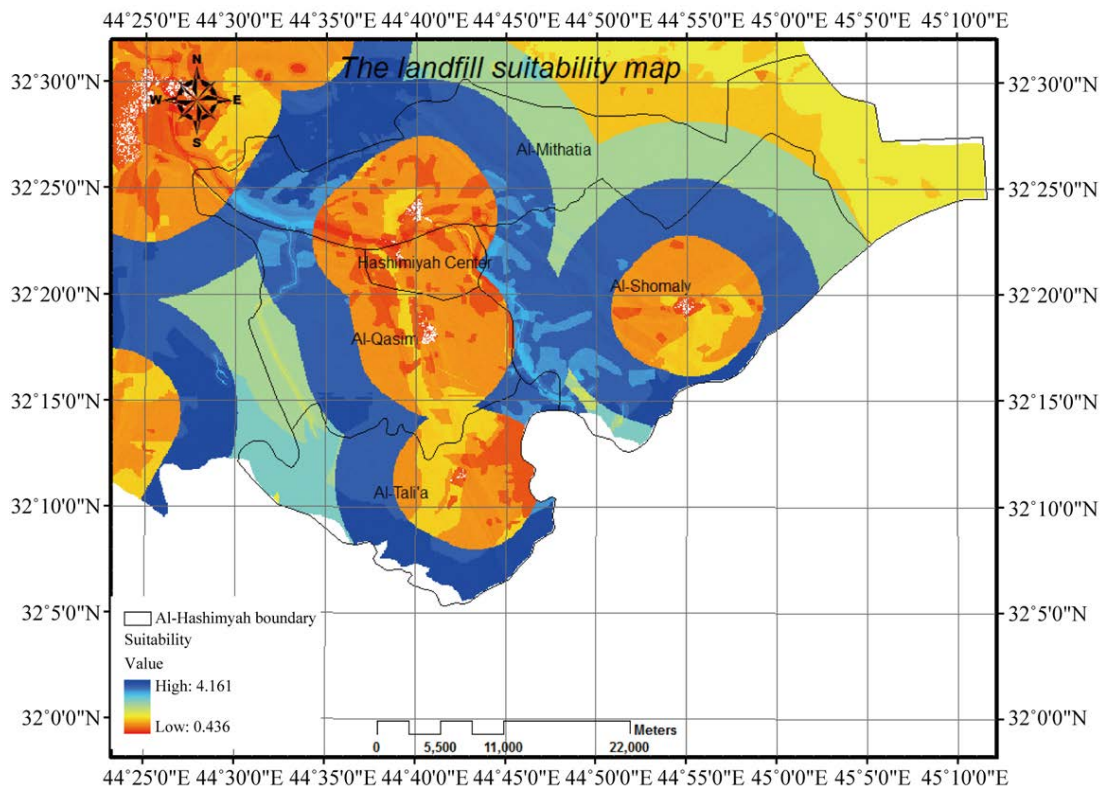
44°25'0"E 44°30'0"E 44°35'0"E 44°40'0"E 44°45'0"E 44°50'0"E 44°55'0"E 45°0'0"E 45°5'0"E 45°10'0"E

The landfill suitability map

N
W E
S

32°30'0"N
32°25'0"N
32°20'0"N
32°15'0"N
32°10'0"N
32°5'0"N
32°0'0"N

Al-Mithatia
Hashimiyah Center
Al-Shomaly
Al-Qasim
Al-Tali'a

Al-Hashimyah boundary
Suitability
Value
High: 4.161
Low: 0.436

0 5,500 11,000 22,000 Meters

32°30'0"N
32°25'0"N
32°20'0"N
32°15'0"N
32°10'0"N
32°5'0"N
32°0'0"N

44°25'0"E 44°30'0"E 44°35'0"E 44°40'0"E 44°45'0"E 44°50'0"E 44°55'0"E 45°0'0"E 45°5'0"E 45°10'0"E